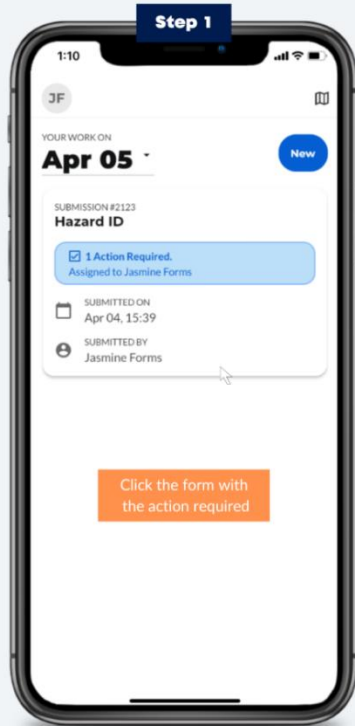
Step 1

1:10

JF

YOUR WORK ON
Apr 05

New

SUBMISSION #2123
Hazard ID

1 Action Required.
Assigned to Jasmine Forms

SUBMITTED ON
Apr 04, 15:39

SUBMITTED BY
Jasmine Forms

Click the form with the action required